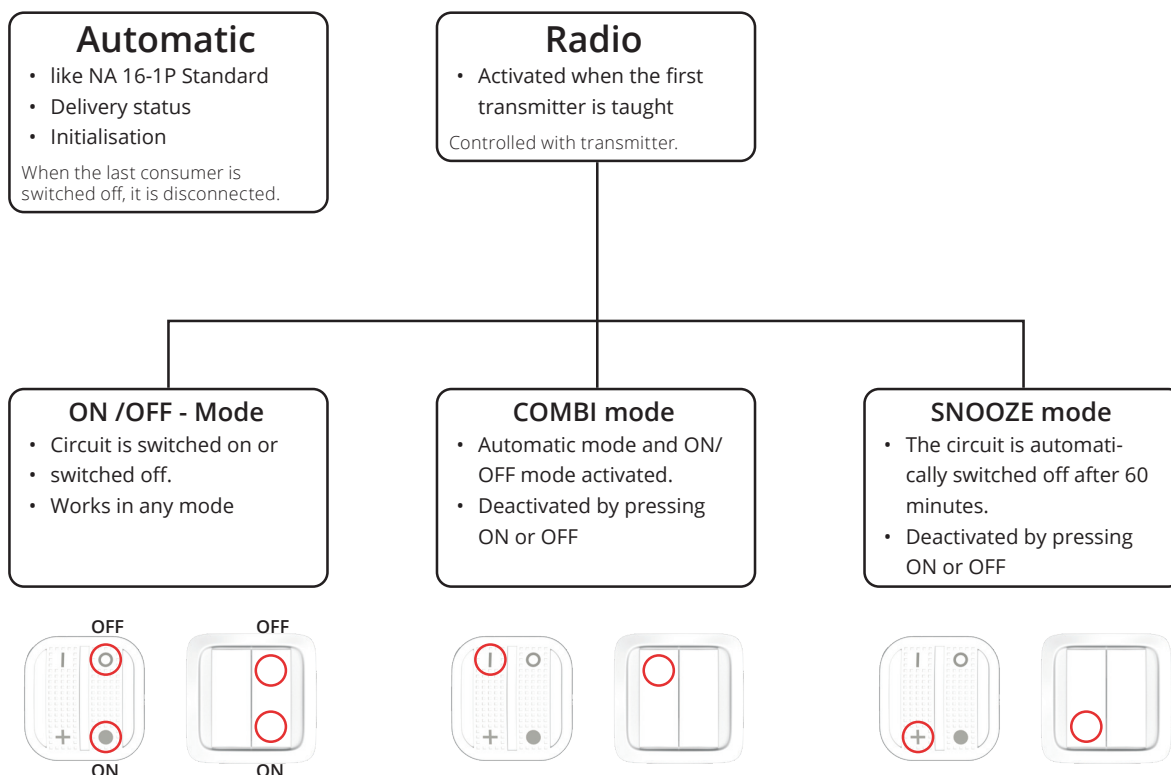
Automatic
• like NA 16-1P Standard
• Delivery status
• Initialisation
When the last consumer is switched off, it is disconnected.

Radio
• Activated when the first transmitter is taught
Controlled with transmitter.

ON /OFF - Mode
• Circuit is switched on or
• switched off.
• Works in any mode

COMBI mode
• Automatic mode and ON/ OFF mode activated.
• Deactivated by pressing ON or OFF

SNOOZE mode
• The circuit is automatically switched off after 60 minutes.
• Deactivated by pressing ON or OFF

OFF
I O
+
ON

OFF
ON

I O
+

I O
+